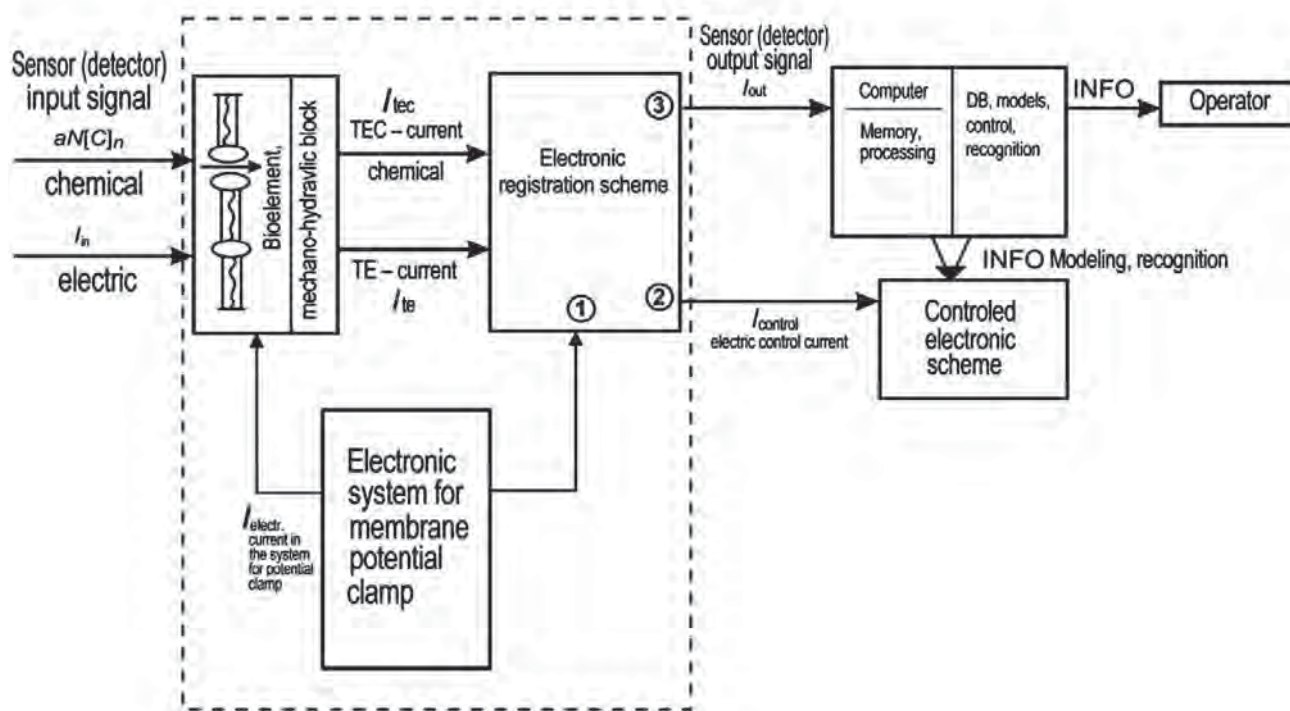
Sensor (detector) input signal

$aN[C]_n$

chemical

$I_{in}$

electric

Bioelement, mechano-hydravlic block

$I_{tec}$
TEC – current
chemical

TE – current
$I_{te}$

Electronic registration scheme

③

②

①

Sensor (detector) output signal
$I_{out}$

Computer
Memory, processing

DB, models, control, recognition

INFO

Operator

INFO Modeling, recognition

$I_{control}$
electric control current

Controled electronic scheme

Electronic system for membrane potential clamp

$I_{electr.}$
current in the system for potential clamp